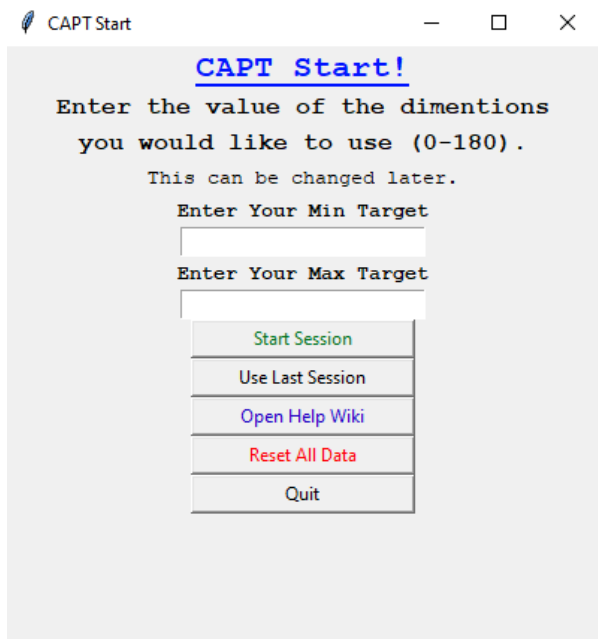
CAPT Start

CAPT Start!

Enter the value of the dimentions you would like to use (0-180).

This can be changed later.

Enter Your Min Target

Enter Your Max Target

Start Session

Use Last Session

Open Help Wiki

Reset All Data

Quit